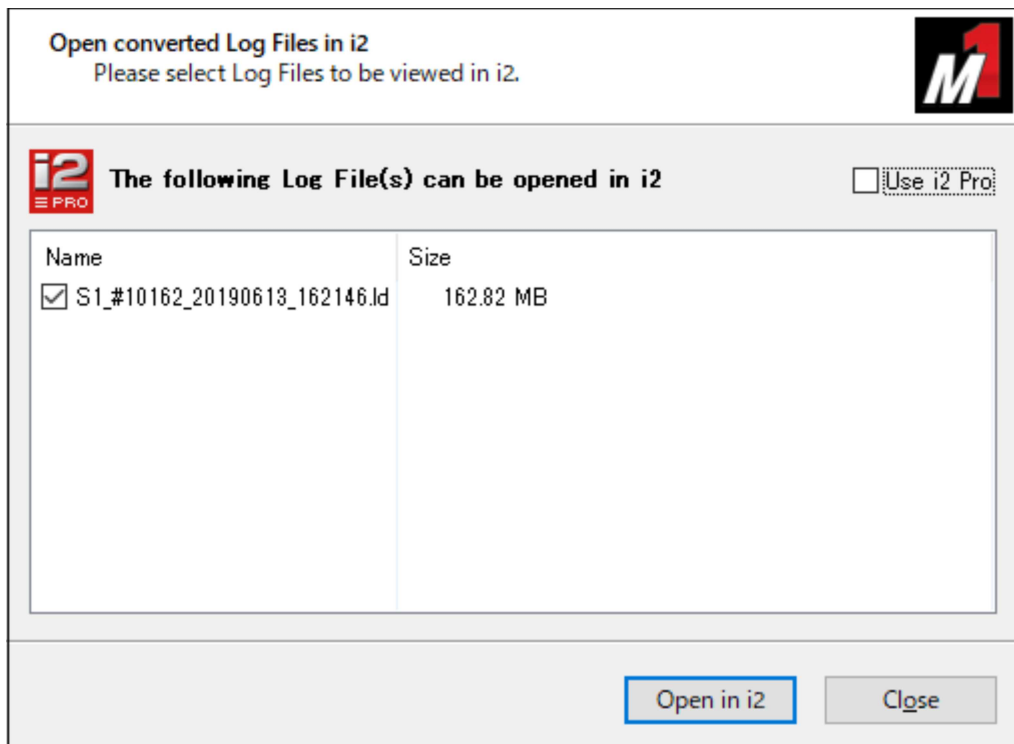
Open converted Log Files in i2
Please select Log Files to be viewed in i2.

M1

i2 PRO

The following Log File(s) can be opened in i2

Use i2 Pro

| Name | Size |
|---|---|
| S1_#10162_20190613_162146.ld | 162.82 MB |

Open in i2

Close